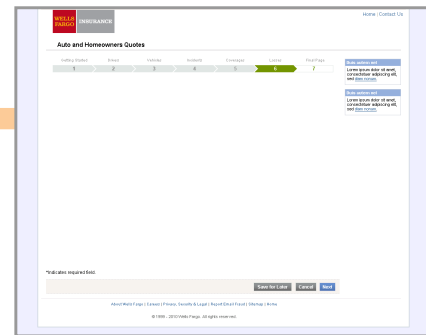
WELLS FARGO INSURANCE

Home | Contact Us

Auto and Homeowners Quotes

Getting Started 1
Drivers 2
Vehicles 3
Incidents 4
Coverages 5
Losses 6
Final Page 7

Auto amcon dell
Lorem ipsum dolor sit amet, consectetuer adipiscing elit, sed diam nonum.

Auto amcon dell
Lorem ipsum dolor sit amet, consectetuer adipiscing elit, sed diam nonum.

*Indicates required field.

Save for Later
Cancel
Next

About Wells Fargo | Careers | Privacy, Security & Legal | Report Email Fraud | Sitemap | Home

© 1999 - 2010 Wells Fargo. All rights reserved.